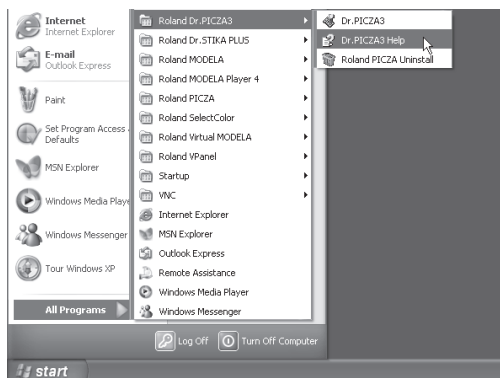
Internet
Internet Explorer

E-mail
Outlook Express

Paint

Set Program Access and Defaults

MSN Explorer

Windows Media Player

Windows Messenger

Tour Windows XP

All Programs

Roland Dr.PICZA3
Roland Dr.STIKA PLUS
Roland MODELA
Roland MODELA Player 4
Roland PICZA
Roland SelectColor
Roland Virtual MODELA
Roland VPanel
Startup
VNC
Internet Explorer
MSN Explorer
Outlook Express
Remote Assistance
Windows Media Player
Windows Messenger

Dr.PICZA3
Dr.PICZA3 Help
Roland PICZA Uninstall

Log Off
Turn Off Computer

start